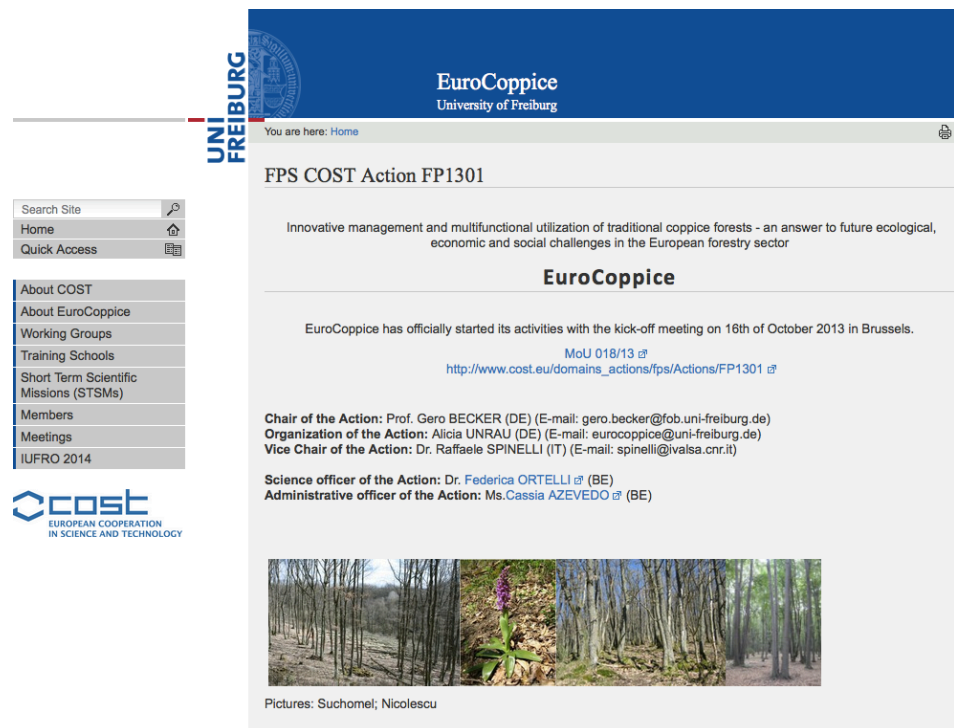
UNI FREIBURG

EuroCoppice
University of Freiburg

You are here: Home

Search Site
Home
Quick Access

About COST
About EuroCoppice
Working Groups
Training Schools
Short Term Scientific Missions (STSMs)
Members
Meetings
IUFRO 2014

cost
EUROPEAN COOPERATION IN SCIENCE AND TECHNOLOGY

FPS COST Action FP1301

Innovative management and multifunctional utilization of traditional coppice forests - an answer to future ecological, economic and social challenges in the European forestry sector

EuroCoppice

EuroCoppice has officially started its activities with the kick-off meeting on 16th of October 2013 in Brussels.

MoU 018/13
http://www.cost.eu/domains_actions/fps/Actions/FP1301

**Chair of the Action:** Prof. Gero BECKER (DE) (E-mail: gero.becker@fob.uni-freiburg.de)
**Organization of the Action:** Alicia UNRAU (DE) (E-mail: eurocoppice@uni-freiburg.de)
**Vice Chair of the Action:** Dr. Raffaele SPINELLI (IT) (E-mail: spinelli@ivalsa.cnr.it)

**Science officer of the Action:** Dr. Federica ORTELLI (BE)
**Administrative officer of the Action:** Ms.Cassia AZEVEDO (BE)

Pictures: Suchomel; Nicolescu